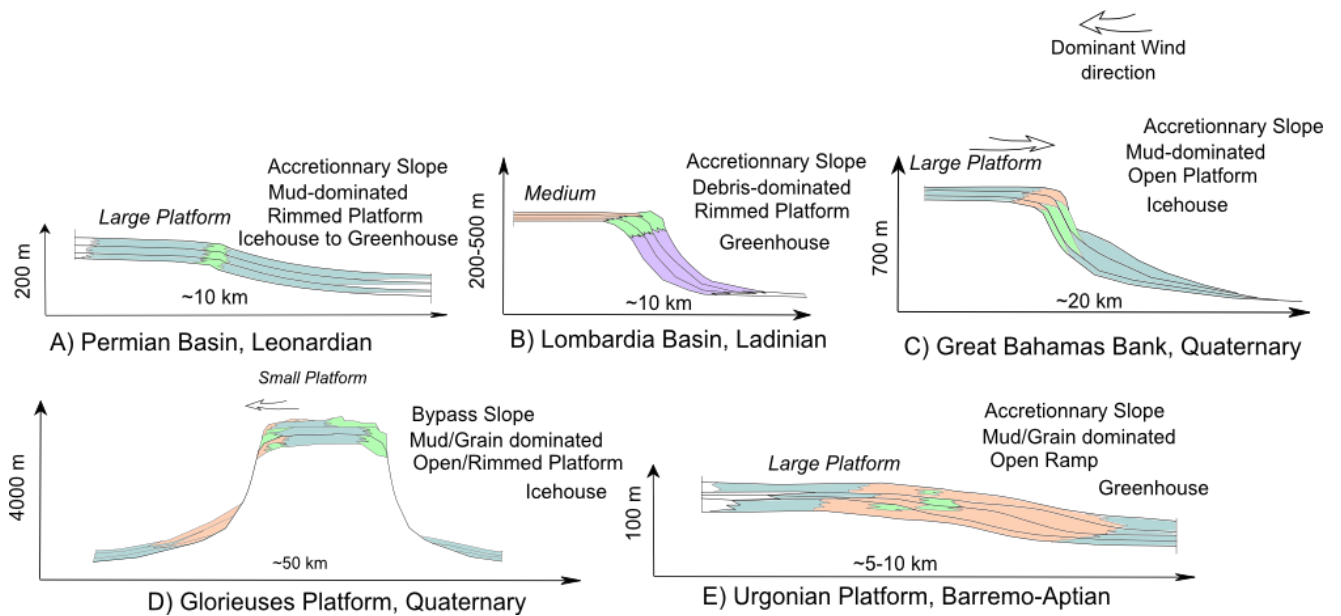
Dominant Wind direction

Large Platform
Accretionnary Slope
Mud-dominated
Rimmed Platform
Icehouse to Greenhouse
200 m
~10 km
A) Permian Basin, Leonardian

Medium
Accretionnary Slope
Debris-dominated
Rimmed Platform
Greenhouse
200-500 m
~10 km
B) Lombardia Basin, Ladinian

Large Platform
Accretionnary Slope
Mud-dominated
Open Platform
Icehouse
700 m
~20 km
C) Great Bahamas Bank, Quaternary

Small Platform
Bypass Slope
Mud/Grain dominated
Open/Rimmed Platform
Icehouse
4000 m
~50 km
D) Glorieuses Platform, Quaternary

Large Platform
Accretionnary Slope
Mud/Grain dominated
Open Ramp
Greenhouse
100 m
~5-10 km
E) Urgonian Platform, Barremo-Aptian